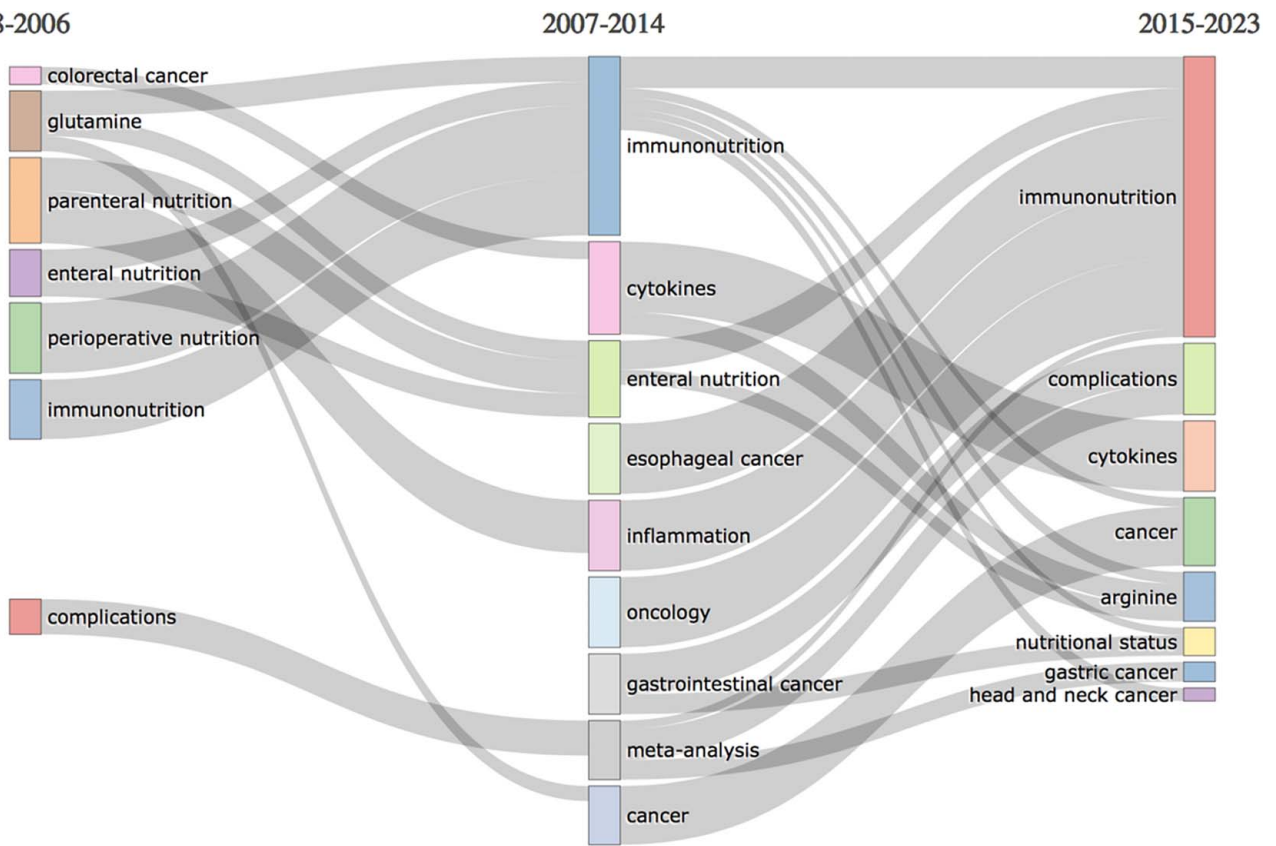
3-2006

2007-2014

2015-2023

colorectal cancer
glutamine
parenteral nutrition
enteral nutrition
perioperative nutrition
immunonutrition
complications

immunonutrition
cytokines
enteral nutrition
esophageal cancer
inflammation
oncology
gastrointestinal cancer
meta-analysis
cancer

immunonutrition
complications
cytokines
cancer
arginine
nutritional status
gastric cancer
head and neck cancer